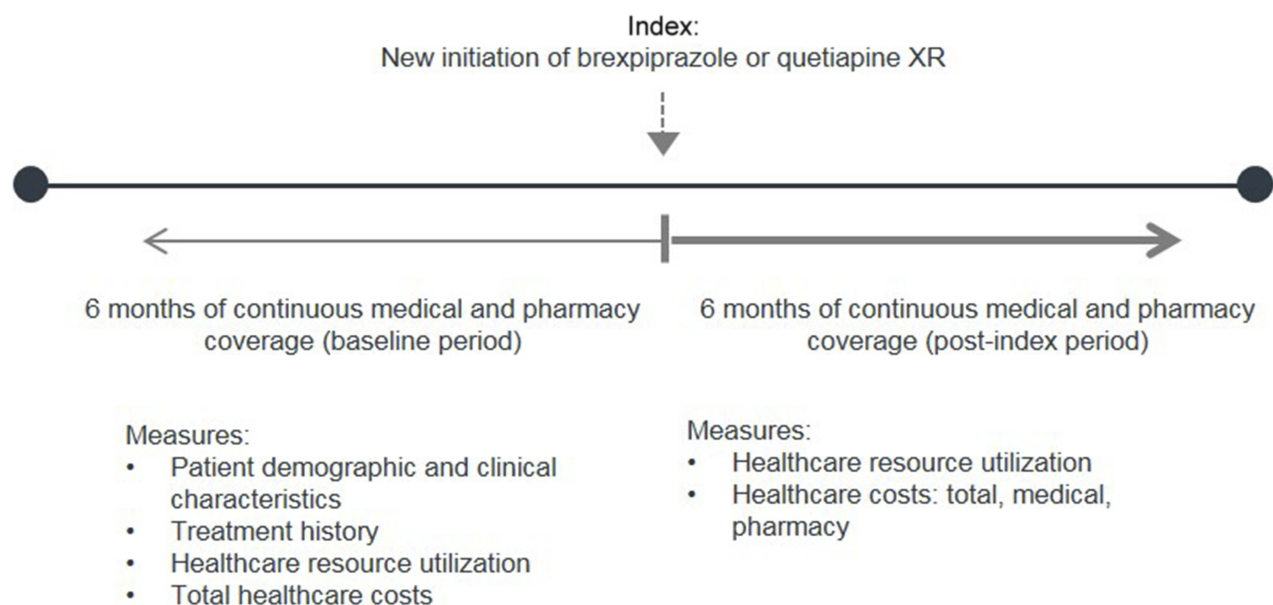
Index:
New initiation of brexpiprazole or quetiapine XR

6 months of continuous medical and pharmacy coverage (baseline period)

6 months of continuous medical and pharmacy coverage (post-index period)

Measures:
• Patient demographic and clinical characteristics
• Treatment history
• Healthcare resource utilization
• Total healthcare costs

Measures:
• Healthcare resource utilization
• Healthcare costs: total, medical, pharmacy